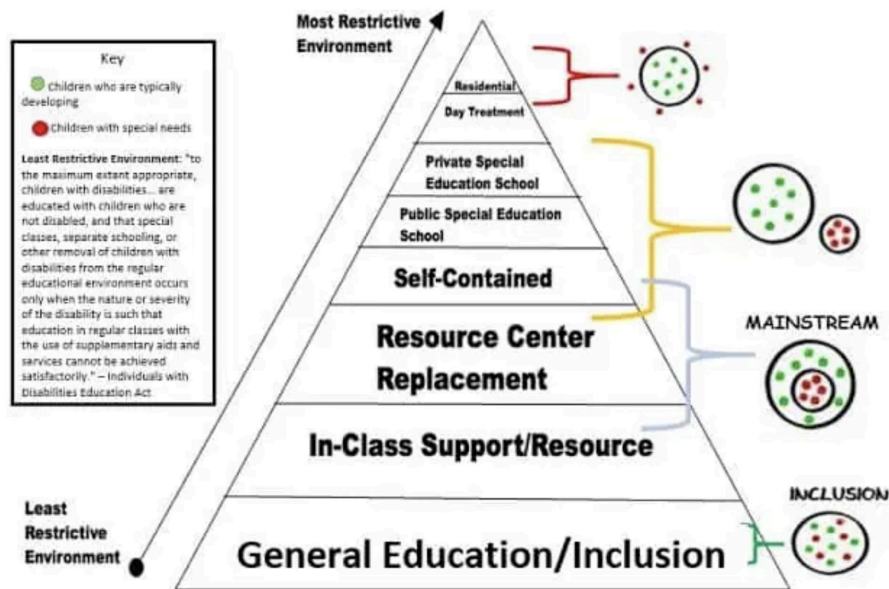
Key

Children who are typically developing

Children with special needs

Least Restrictive Environment: "to the maximum extant appropriate, children with disabilities... are educated with children who are not disabled, and that special classes, separate schooling, or other removal of children with disabilities from the regular educational environment occurs only when the nature or severity of the disability is such that education in regular classes with the use of supplementary aids and services cannot be achieved satisfactorily." – Individuals with Disabilities Education Act

Most Restrictive Environment

Residential

Day Treatment

Private Special Education School

Public Special Education School

Self-Contained

Resource Center Replacement

In-Class Support/Resource

General Education/Inclusion

Least Restrictive Environment

MAINSTREAM

INCLUSION